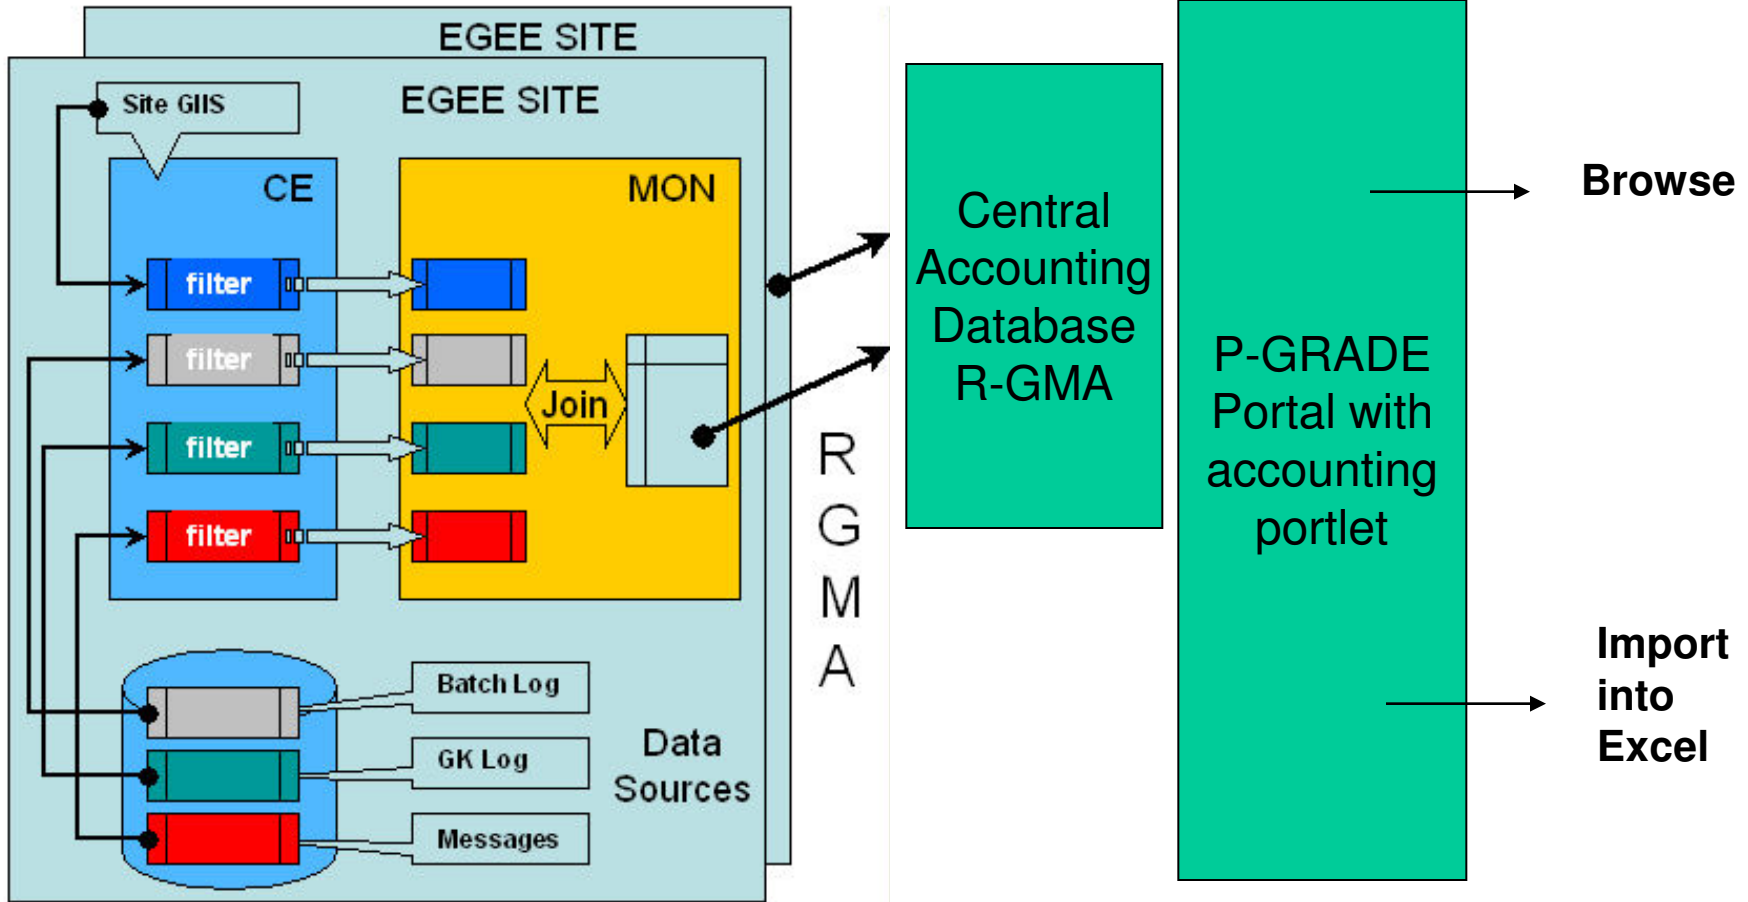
EGEE SITE

EGEE SITE

Site GIIS

CE

MON

filter

filter

filter

filter

Join

Batch Log

GK Log

Messages

Data Sources

R G M A

Central Accounting Database R-GMA

P-GRADE Portal with accounting portlet

Browse

Import into Excel